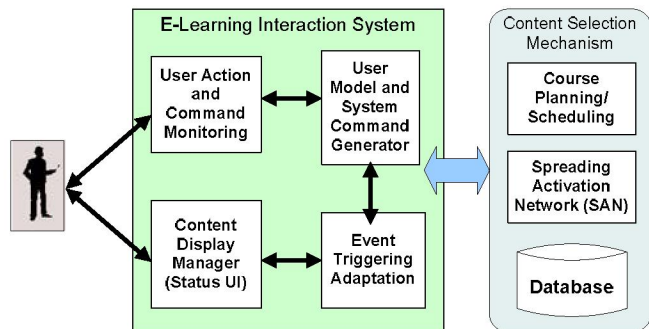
E-Learning Interaction System

User Action and Command Monitoring

User Model and System Command Generator

Content Display Manager (Status UI)

Event Triggering Adaptation

Content Selection Mechanism

Course Planning/ Scheduling

Spreading Activation Network (SAN)

Database